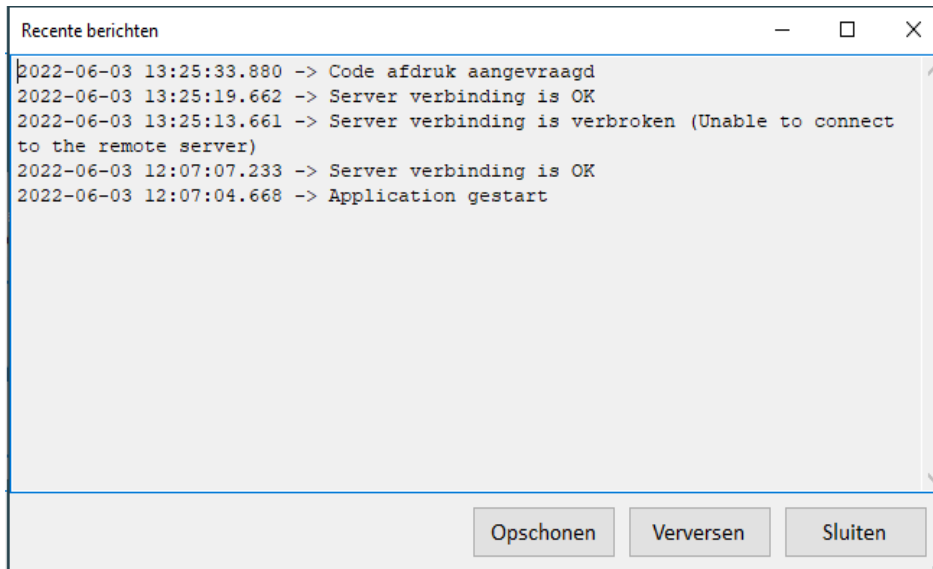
Recente berichten

2022-06-03 13:25:33.880 -> Code afdruk aangevraagd
2022-06-03 13:25:19.662 -> Server verbinding is OK
2022-06-03 13:25:13.661 -> Server verbinding is verbroken (Unable to connect to the remote server)
2022-06-03 12:07:07.233 -> Server verbinding is OK
2022-06-03 12:07:04.668 -> Application gestart

Opschonen
Verversen
Sluiten